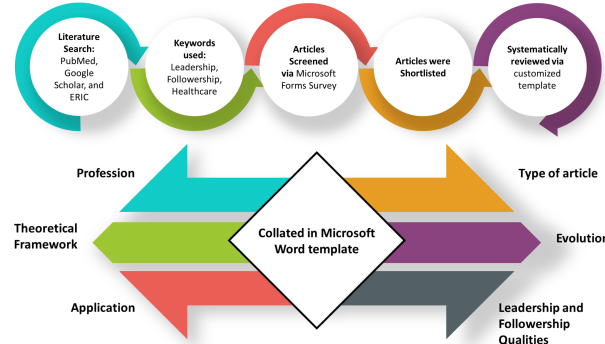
Literature Search: PubMed, Google Scholar, and ERIC

Keywords used: Leadership, Followership, Healthcare

Articles Screened via Microsoft Forms Survey

Articles were Shortlisted

Systematically reviewed via customized template

Profession

Type of article

Theoretical Framework

Collated in Microsoft Word template

Evolution

Application

Leadership and Followership Qualities